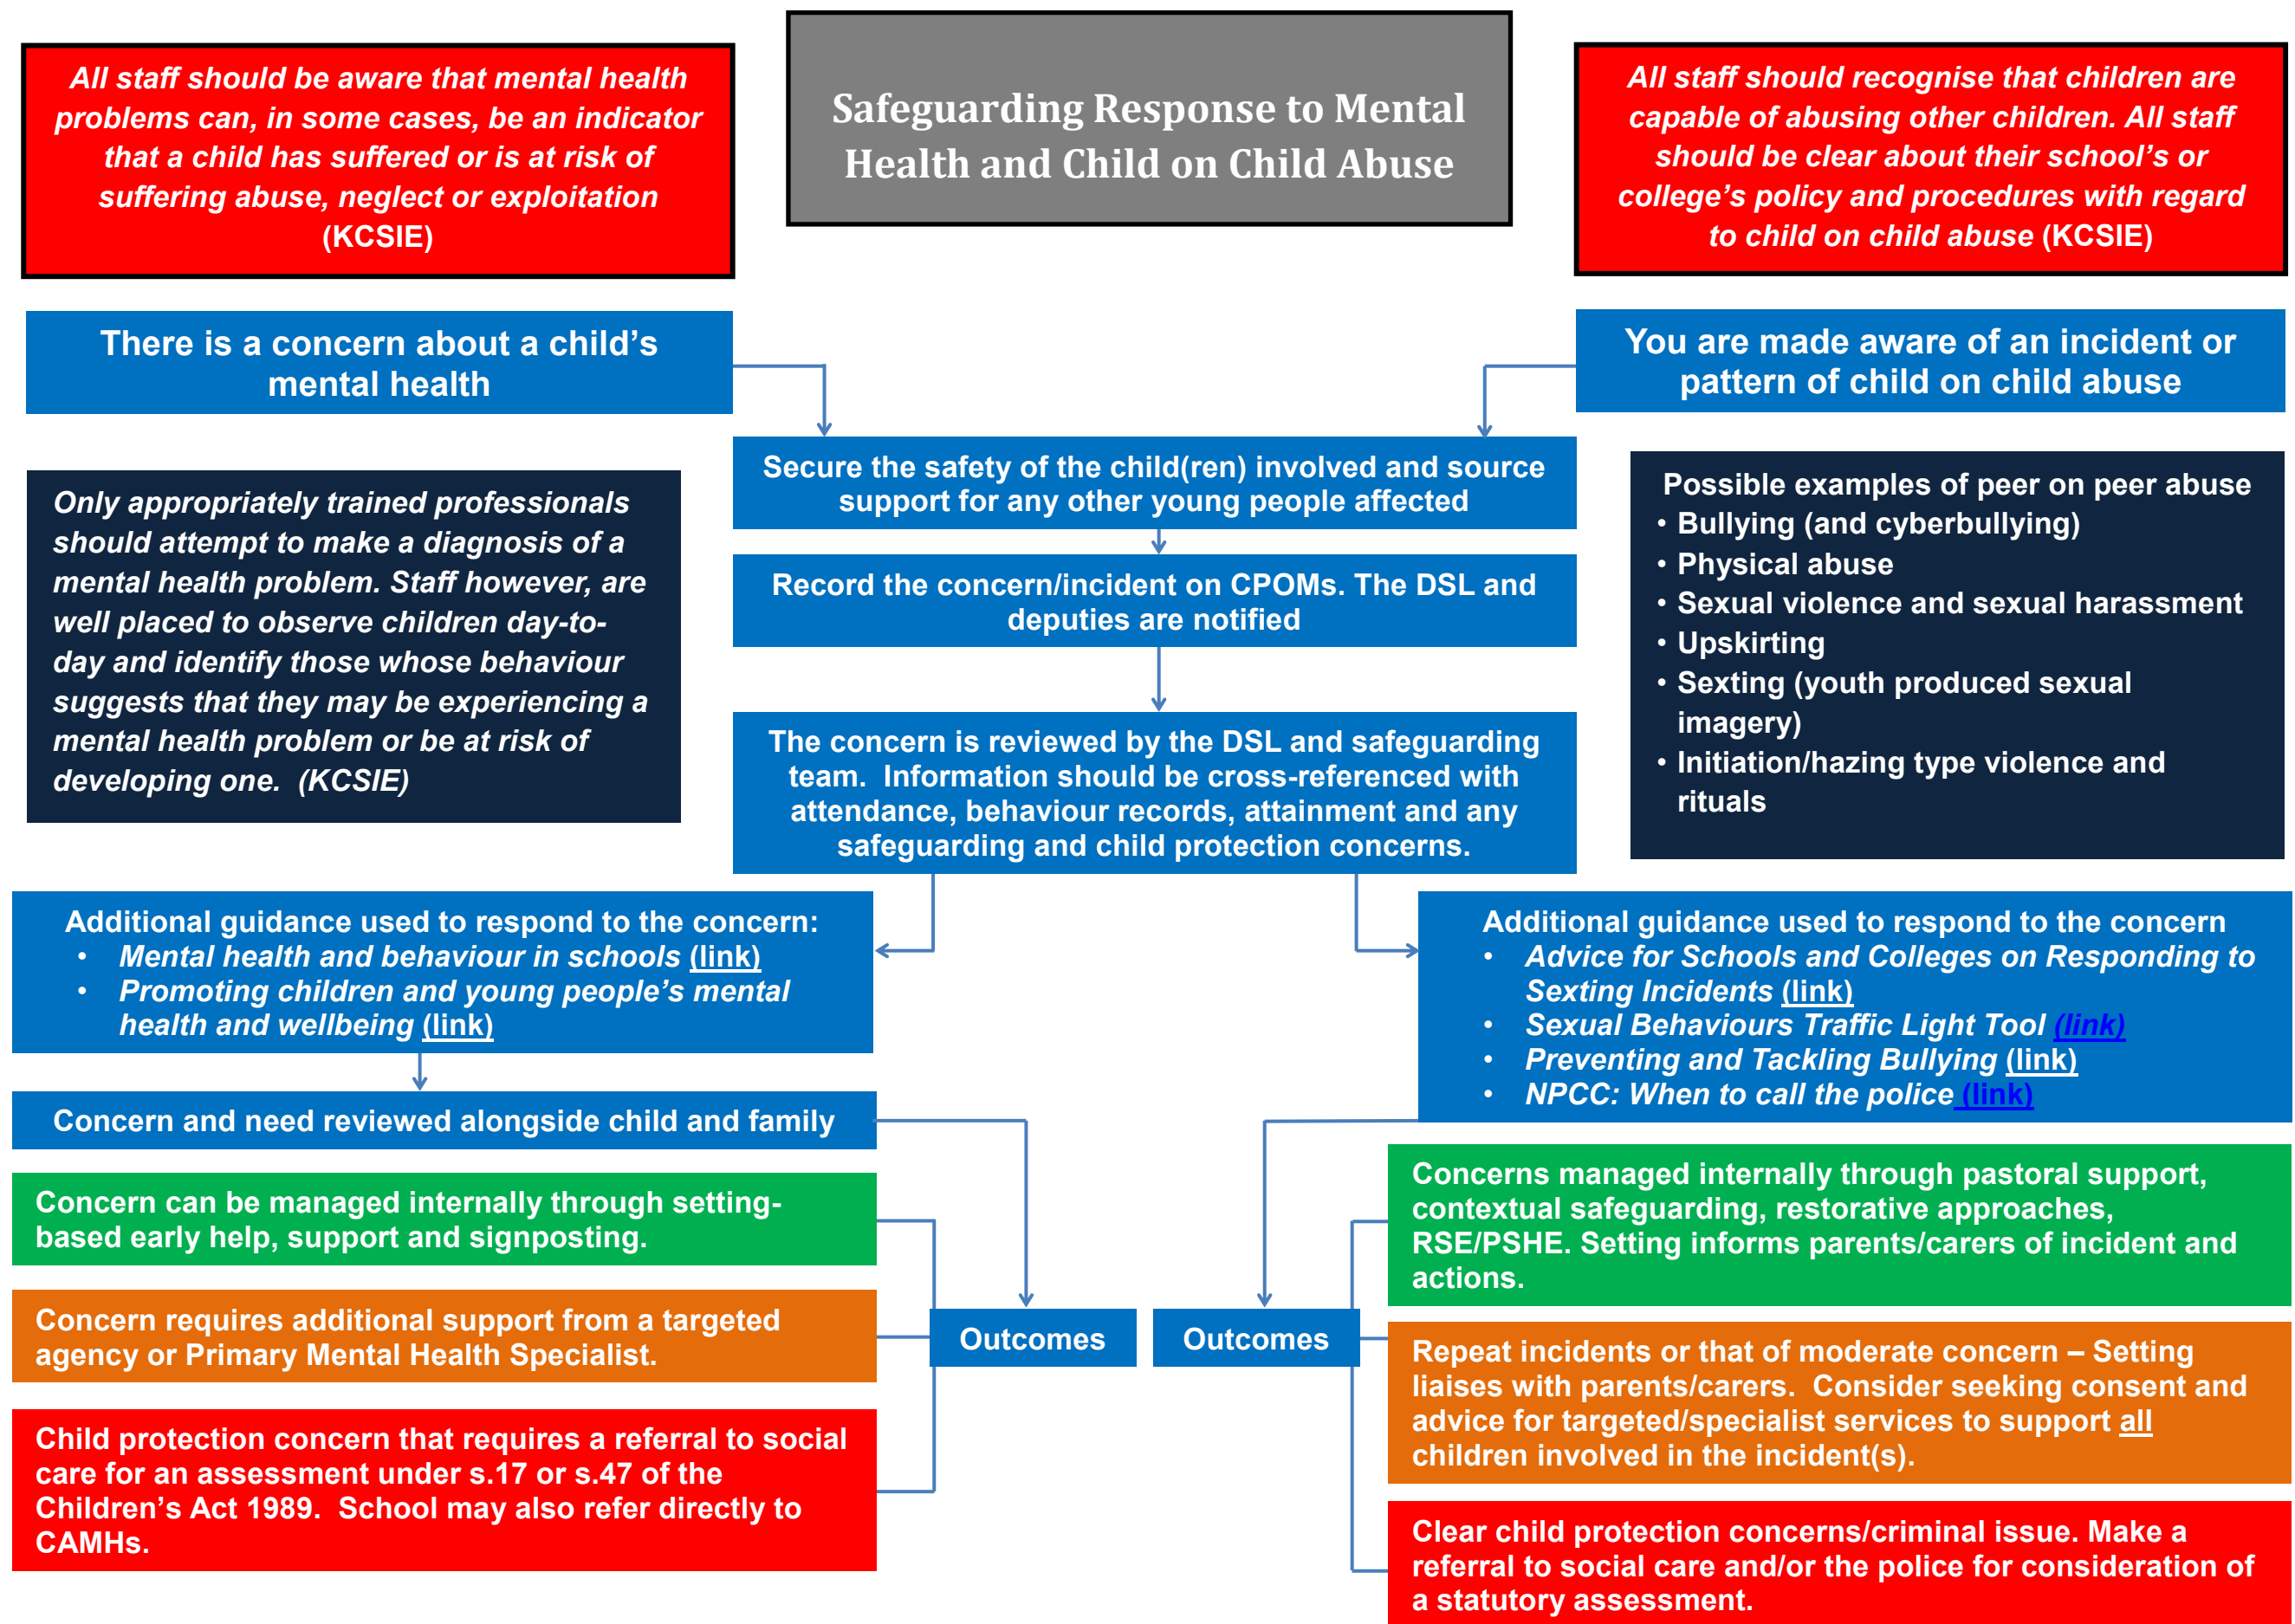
All staff should be aware that mental health problems can, in some cases, be an indicator that a child has suffered or is at risk of suffering abuse, neglect or exploitation (KCSIE)

Safeguarding Response to Mental Health and Child on Child Abuse

All staff should recognise that children are capable of abusing other children. All staff should be clear about their school's or college's policy and procedures with regard to child on child abuse (KCSIE)

There is a concern about a child's mental health

You are made aware of an incident or pattern of child on child abuse

Secure the safety of the child(ren) involved and source support for any other young people affected

Only appropriately trained professionals should attempt to make a diagnosis of a mental health problem. Staff however, are well placed to observe children day-to-day and identify those whose behaviour suggests that they may be experiencing a mental health problem or be at risk of developing one. (KCSIE)

Possible examples of peer on peer abuse
• Bullying (and cyberbullying)
• Physical abuse
• Sexual violence and sexual harassment
• Upskirting
• Sexting (youth produced sexual imagery)
• Initiation/hazing type violence and rituals

Record the concern/incident on CPOMs. The DSL and deputies are notified

The concern is reviewed by the DSL and safeguarding team. Information should be cross-referenced with attendance, behaviour records, attainment and any safeguarding and child protection concerns.

Additional guidance used to respond to the concern:
• Mental health and behaviour in schools (link)
• Promoting children and young people's mental health and wellbeing (link)

Additional guidance used to respond to the concern
• Advice for Schools and Colleges on Responding to Sexting Incidents (link)
• Sexual Behaviours Traffic Light Tool (link)
• Preventing and Tackling Bullying (link)
• NPCC: When to call the police (link)

Concern and need reviewed alongside child and family

Concern can be managed internally through setting-based early help, support and signposting.

Concern requires additional support from a targeted agency or Primary Mental Health Specialist.

Child protection concern that requires a referral to social care for an assessment under s.17 or s.47 of the Children's Act 1989. School may also refer directly to CAMHs.

Outcomes

Outcomes

Concerns managed internally through pastoral support, contextual safeguarding, restorative approaches, RSE/PSHE. Setting informs parents/carers of incident and actions.

Repeat incidents or that of moderate concern – Setting liaises with parents/carers. Consider seeking consent and advice for targeted/specialist services to support all children involved in the incident(s).

Clear child protection concerns/criminal issue. Make a referral to social care and/or the police for consideration of a statutory assessment.